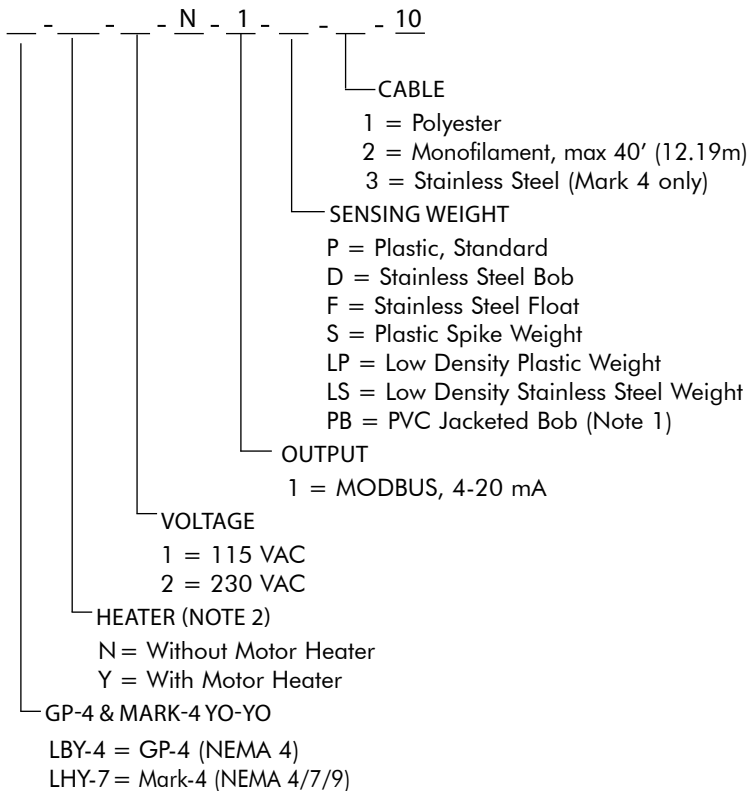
__ - ___ - __ - N - 1 - __ - __ - 10

CABLE
1 = Polyester
2 = Monofilament, max 40' (12.19m)
3 = Stainless Steel (Mark 4 only)

SENSING WEIGHT
P = Plastic, Standard
D = Stainless Steel Bob
F = Stainless Steel Float
S = Plastic Spike Weight
LP = Low Density Plastic Weight
LS = Low Density Stainless Steel Weight
PB = PVC Jacketed Bob (Note 1)

OUTPUT
1 = MODBUS, 4-20 mA

VOLTAGE
1 = 115 VAC
2 = 230 VAC

HEATER (NOTE 2)
N = Without Motor Heater
Y = With Motor Heater

GP-4 & MARK-4 YO-YO
LBY-4 = GP-4 (NEMA 4)
LHY-7 = Mark-4 (NEMA 4/7/9)